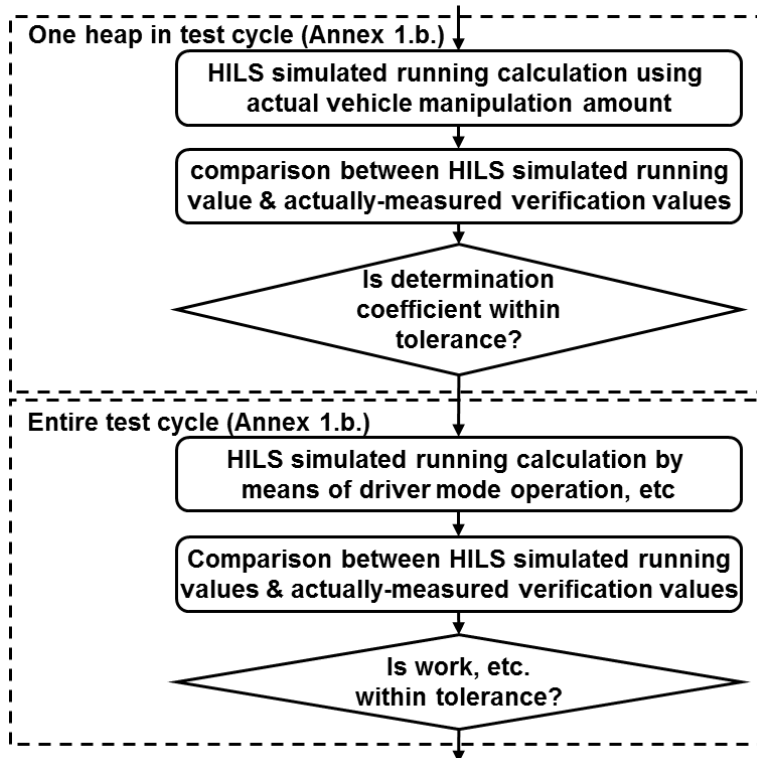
One heap in test cycle (Annex 1.b.)

HILS simulated running calculation using actual vehicle manipulation amount

comparison between HILS simulated running value & actually-measured verification values

Is determination coefficient within tolerance?

Entire test cycle (Annex 1.b.)

HILS simulated running calculation by means of driver mode operation, etc

Comparison between HILS simulated running values & actually-measured verification values

Is work, etc. within tolerance?